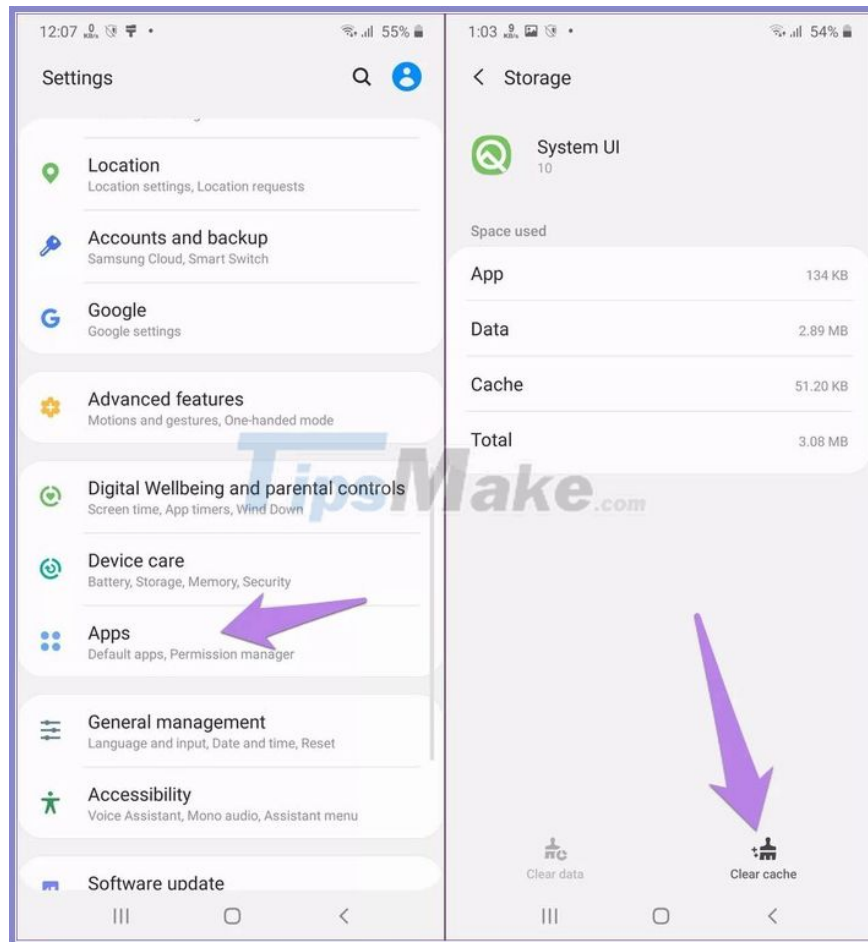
12:07 55%

Settings

Location
Location settings, Location requests

Accounts and backup
Samsung Cloud, Smart Switch

Google
Google settings

Advanced features
Motions and gestures, One-handed mode

Digital Wellbeing and parental controls
Screen time, App timers, Wind Down

Device care
Battery, Storage, Memory, Security

Apps
Default apps, Permission manager

General management
Language and input, Date and time, Reset

Accessibility
Voice Assistant, Mono audio, Assistant menu

Software update

TipsMake.com

1:03 54%

Storage

System UI
10

Space used

| | |
|---|---|
| App | 134 KB |
| Data | 2.89 MB |
| Cache | 51.20 KB |
| Total | 3.08 MB |

Clear data

Clear cache